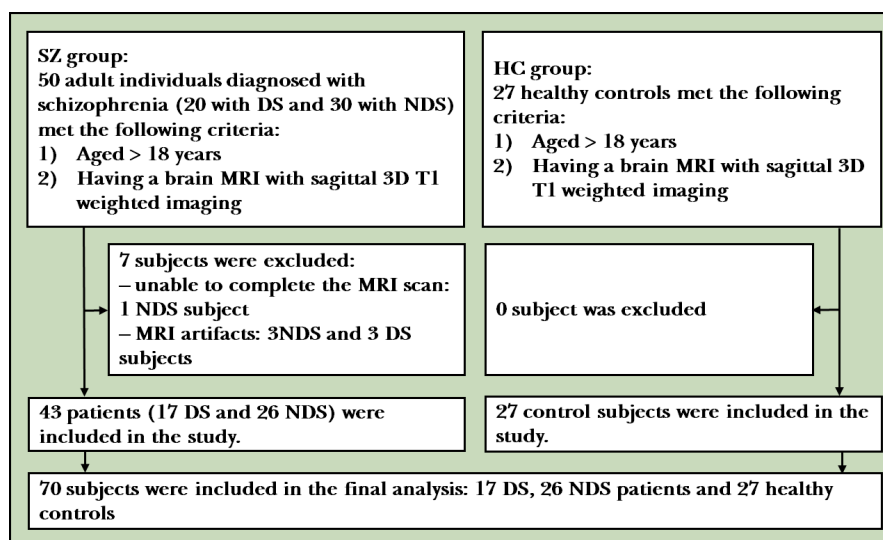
SZ group:
50 adult individuals diagnosed with schizophrenia (20 with DS and 30 with NDS) met the following criteria:
1) Aged > 18 years
2) Having a brain MRI with sagittal 3D T1 weighted imaging

HC group:
27 healthy controls met the following criteria:
1) Aged > 18 years
2) Having a brain MRI with sagittal 3D T1 weighted imaging

7 subjects were excluded:
– unable to complete the MRI scan: 1 NDS subject
– MRI artifacts: 3NDS and 3 DS subjects

0 subject was excluded

43 patients (17 DS and 26 NDS) were included in the study.

27 control subjects were included in the study.

70 subjects were included in the final analysis: 17 DS, 26 NDS patients and 27 healthy controls